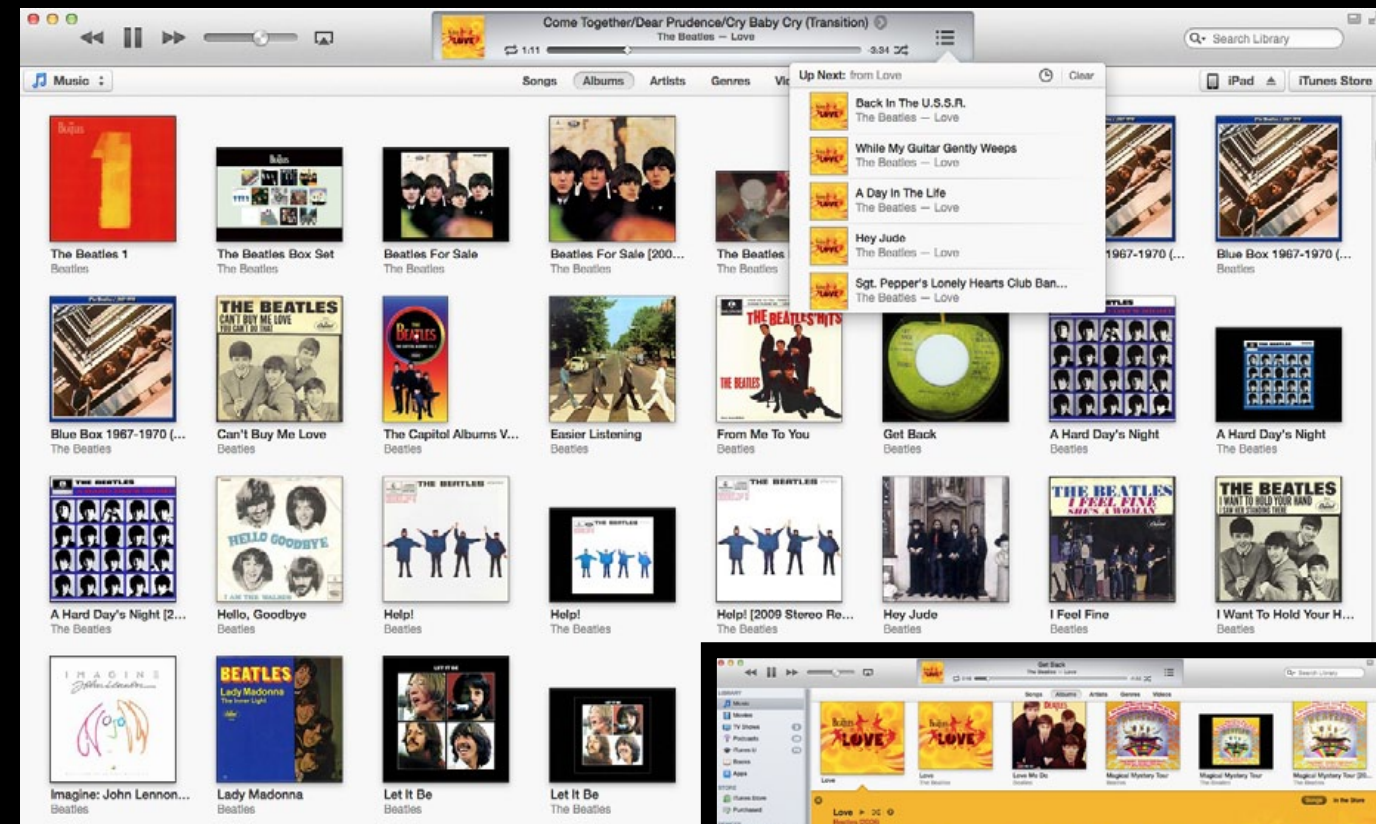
Come Together/Dear Prudence/Cry Baby Cry (Transition)
The Beatles — Love
1:11
-3:34

Search Library

Music

Songs Albums Artists Genres Vi

iPad iTunes Store

Up Next: from Love
Clear

Back In The U.S.S.R.
The Beatles — Love

While My Guitar Gently Weeps
The Beatles — Love

A Day In The Life
The Beatles — Love

Hey Jude
The Beatles — Love

Sgt. Pepper's Lonely Hearts Club Ban...
The Beatles — Love

The Beatles 1
Beatles

The Beatles Box Set
The Beatles

Beatles For Sale
The Beatles

Beatles For Sale [200...
The Beatles

The Beatles
The Beatles

1967-1970 (...

Blue Box 1967-1970 (...
Beatles

Blue Box 1967-1970 (...
The Beatles

Can't Buy Me Love
Beatles

The Capitol Albums V...
Beatles

Easier Listening
Beatles

From Me To You
Beatles

Get Back
Beatles

A Hard Day's Night
Beatles

A Hard Day's Night
The Beatles

A Hard Day's Night [2...
The Beatles

Hello, Goodbye
Beatles

Help!
Beatles

Help!
The Beatles

Help! [2009 Stereo Re...
The Beatles

Hey Jude
Beatles

I Feel Fine
Beatles

I Want To Hold Your H...
Beatles

Imagine: John Lennon...
Beatles

Lady Madonna
Beatles

Let It Be
Beatles

Let It Be
The Beatles

THE BEATLES
CAN'T BUY ME LOVE

THE BEATLES' HITS

THE BEATLES
I FEEL FINE

THE BEATLES
I WANT TO HOLD YOUR HAND

HELLO GOODBYE

IMAGINE
John Lennon

BEATLES
Lady Madonna

LET IT BE

Get Back
Love
Love Me Do
Magical Mystery Tour
Magical Mystery Tour
Magical Mystery Tour [20...
Love